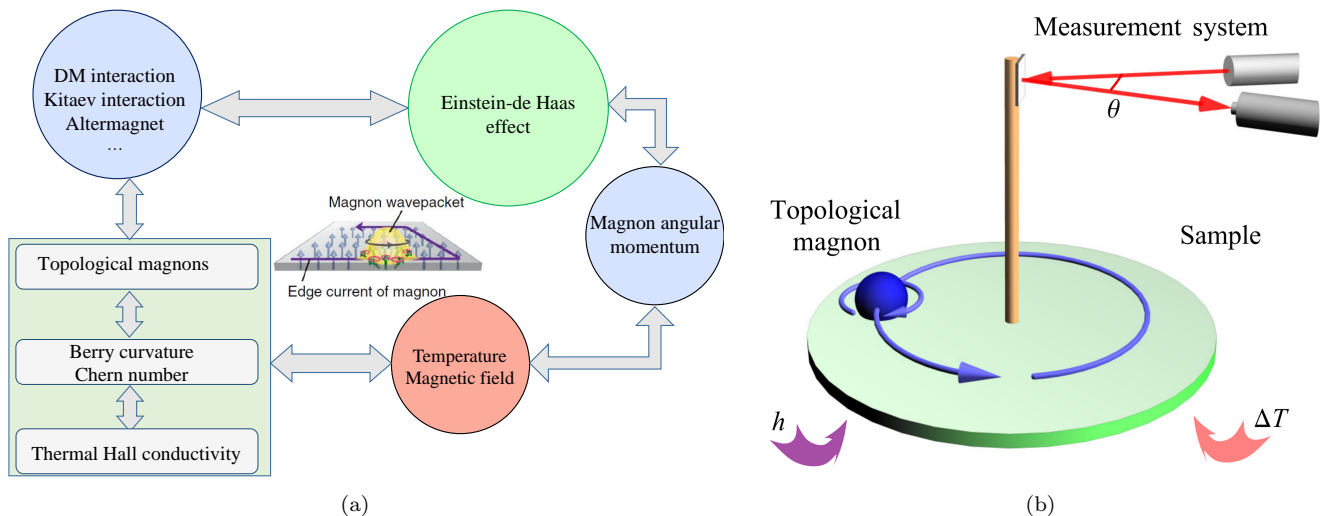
DM interaction
Kitaev interaction
Altermagnet
...

Einstein-de Haas effect

Magnon angular momentum

Magnon wavepacket

Edge current of magnon

Topological magnons

Berry curvature
Chern number

Thermal Hall conductivity

Temperature
Magnetic field

(a)

Measurement system

$\theta$

Topological magnon

Sample

$h$

$\Delta T$

(b)